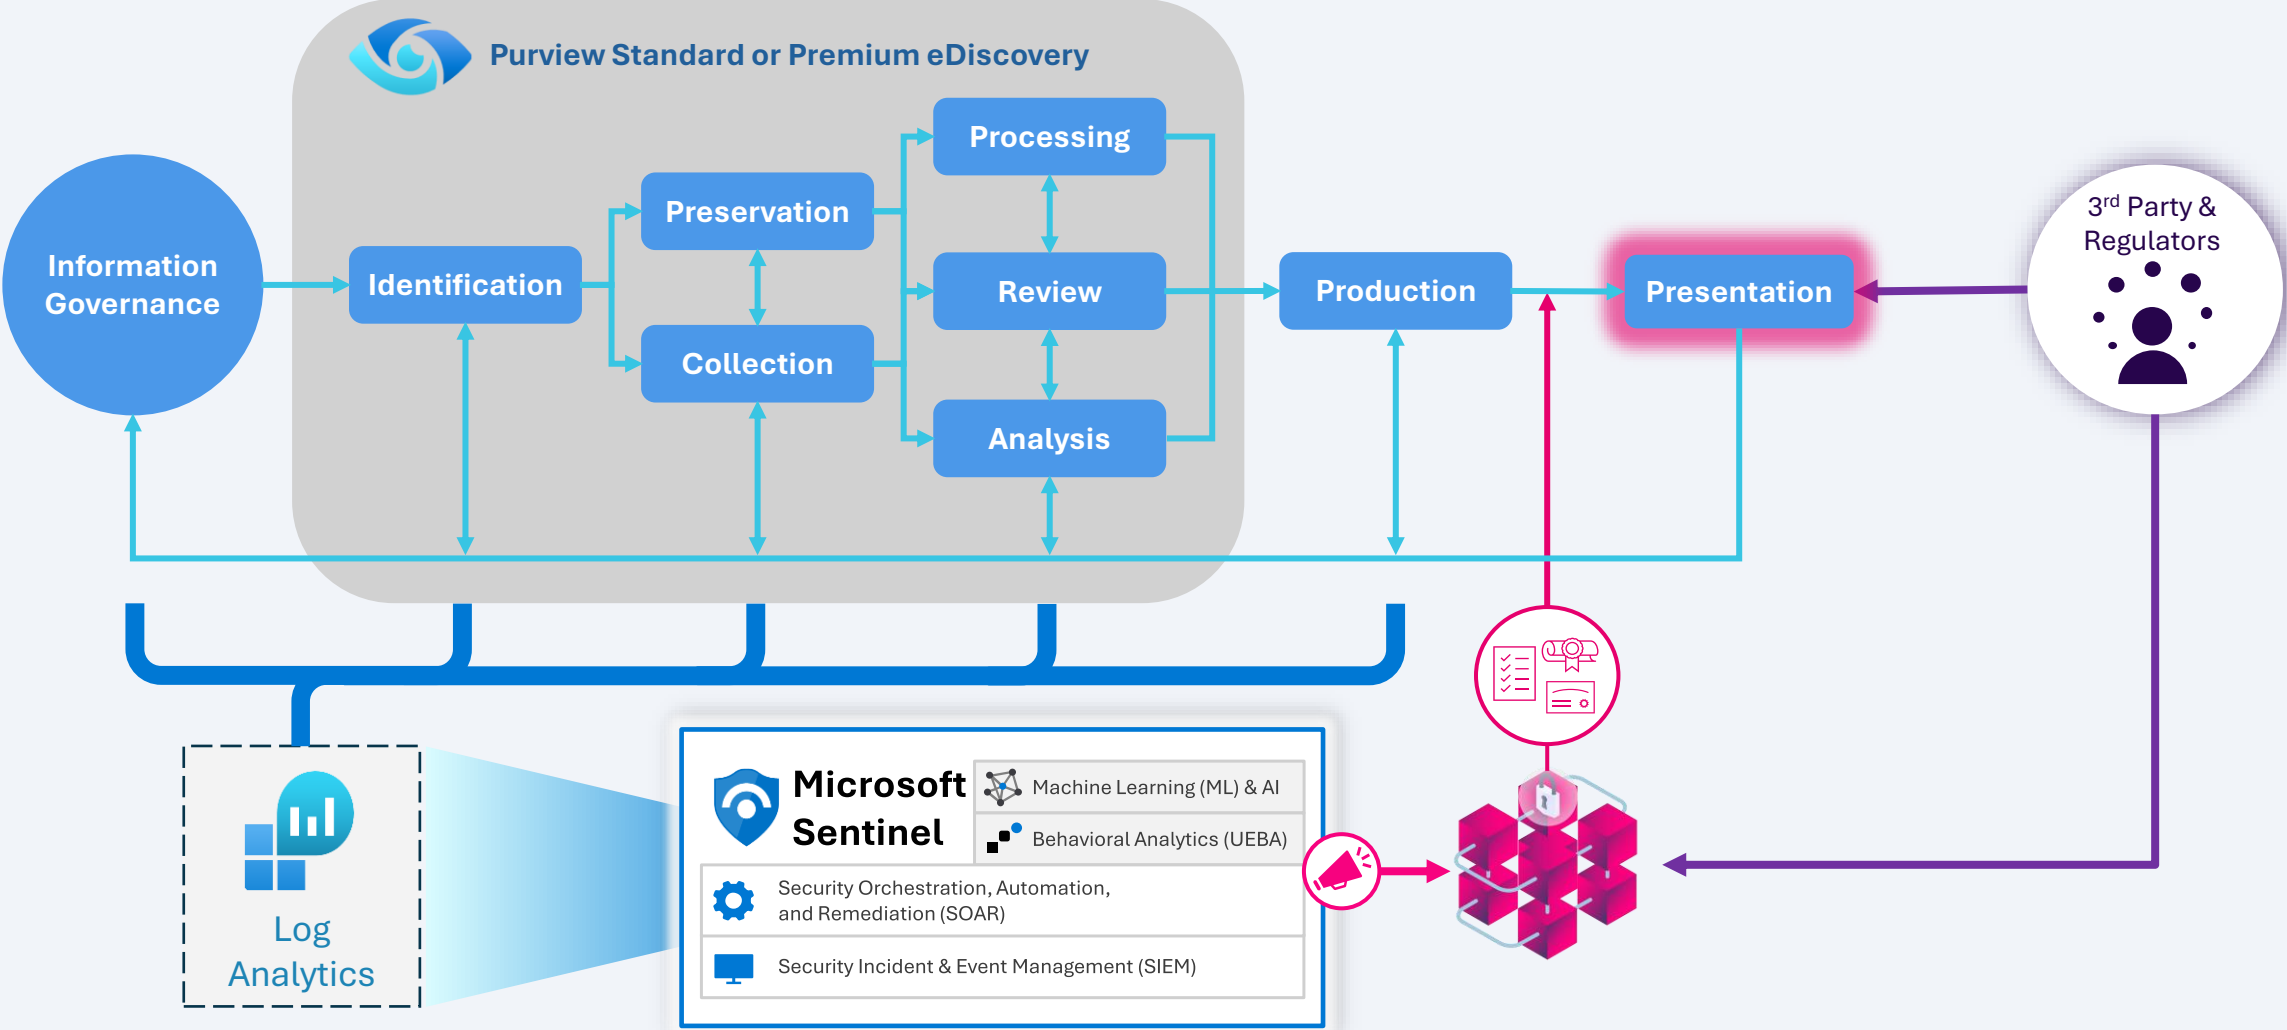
Purview Standard or Premium eDiscovery

Information Governance

Identification

Preservation

Collection

Processing

Review

Analysis

Production

Presentation

3$^{rd}$ Party & Regulators

Log Analytics

Microsoft Sentinel

Machine Learning (ML) & AI

Behavioral Analytics (UEBA)

Security Orchestration, Automation, and Remediation (SOAR)

Security Incident & Event Management (SIEM)